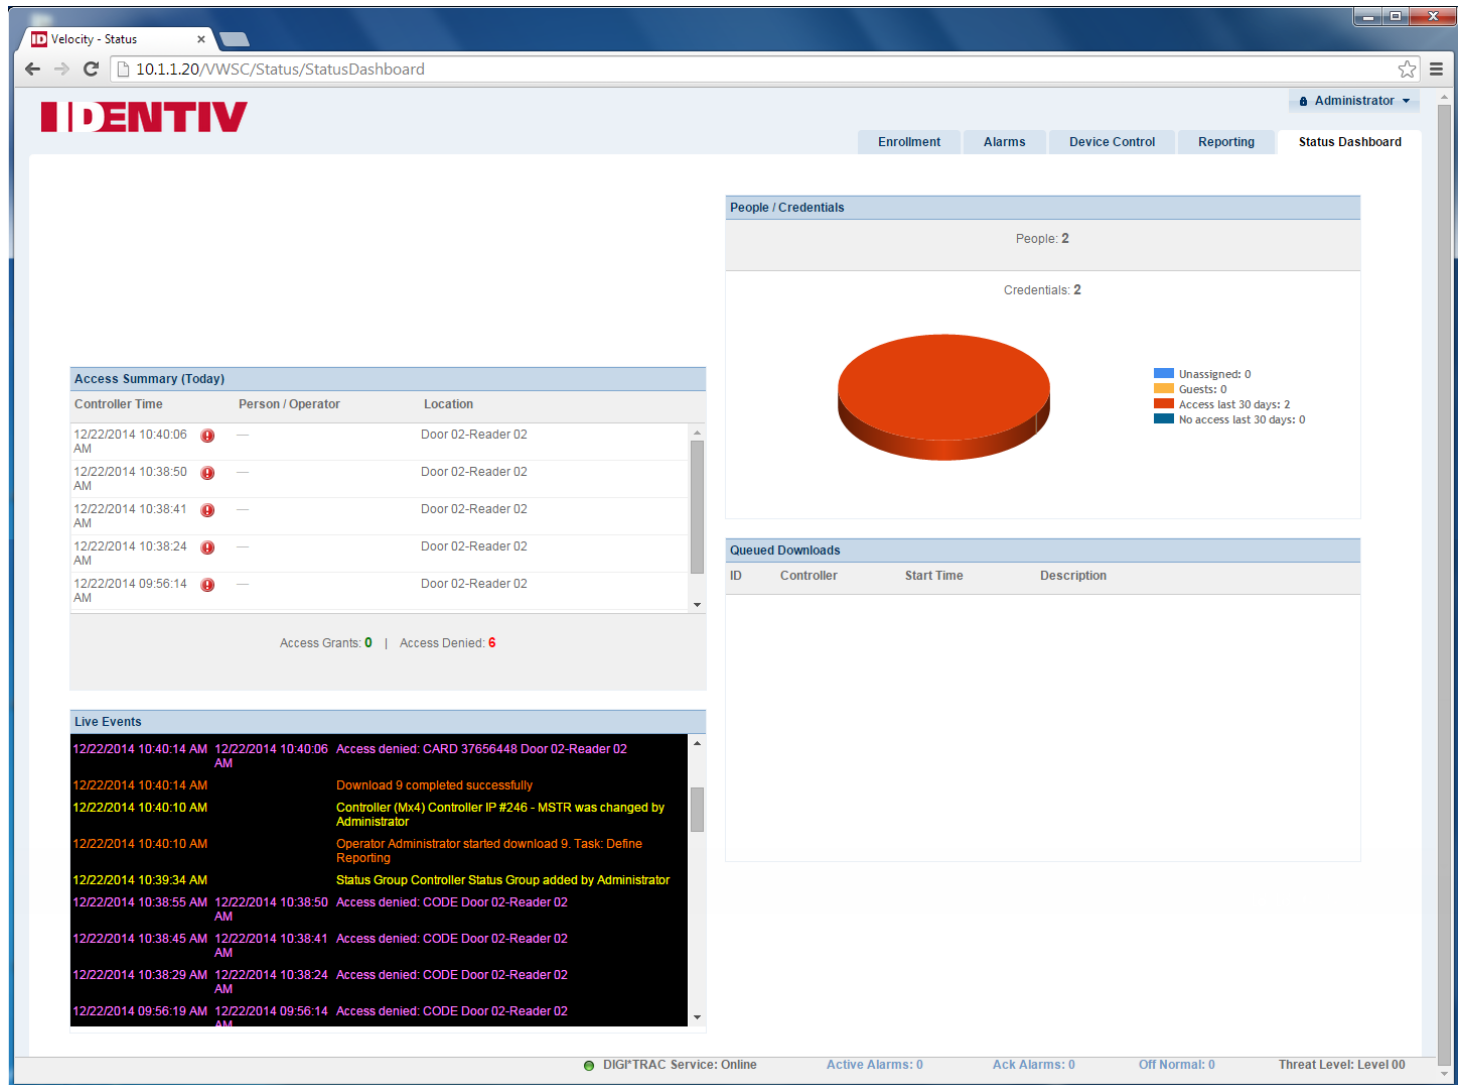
Velocity - Status ×

10.1.1.20/VWSC/Status/StatusDashboard

IDENTIV

Administrator

Enrollment | Alarms | Device Control | Reporting | Status Dashboard

People / Credentials

People: 2

Credentials: 2

Unassigned: 0
Guests: 0
Access last 30 days: 2
No access last 30 days: 0

Access Summary (Today)

| Controller Time | | Person / Operator | Location |
|---|---|---|---|
| 12/22/2014 10:40:06 AM | ! | — | Door 02-Reader 02 |
| 12/22/2014 10:38:50 AM | ! | — | Door 02-Reader 02 |
| 12/22/2014 10:38:41 AM | ! | — | Door 02-Reader 02 |
| 12/22/2014 10:38:24 AM | ! | — | Door 02-Reader 02 |
| 12/22/2014 09:56:14 AM | ! | — | Door 02-Reader 02 |

Access Grants: 0 | Access Denied: 6

Queued Downloads

| ID | Controller | Start Time | Description |
|---|---|---|---|

Live Events

12/22/2014 10:40:14 AM 12/22/2014 10:40:06 AM Access denied: CARD 37656448 Door 02-Reader 02
12/22/2014 10:40:14 AM Download 9 completed successfully
12/22/2014 10:40:10 AM Controller (Mx4) Controller IP #246 - MSTR was changed by Administrator
12/22/2014 10:40:10 AM Operator Administrator started download 9. Task: Define Reporting
12/22/2014 10:39:34 AM Status Group Controller Status Group added by Administrator
12/22/2014 10:38:55 AM 12/22/2014 10:38:50 AM Access denied: CODE Door 02-Reader 02
12/22/2014 10:38:45 AM 12/22/2014 10:38:41 AM Access denied: CODE Door 02-Reader 02
12/22/2014 10:38:29 AM 12/22/2014 10:38:24 AM Access denied: CODE Door 02-Reader 02
12/22/2014 09:56:19 AM 12/22/2014 09:56:14 AM Access denied: CODE Door 02-Reader 02

DIGI*TRAC Service: Online   Active Alarms: 0   Ack Alarms: 0   Off Normal: 0   Threat Level: Level 00